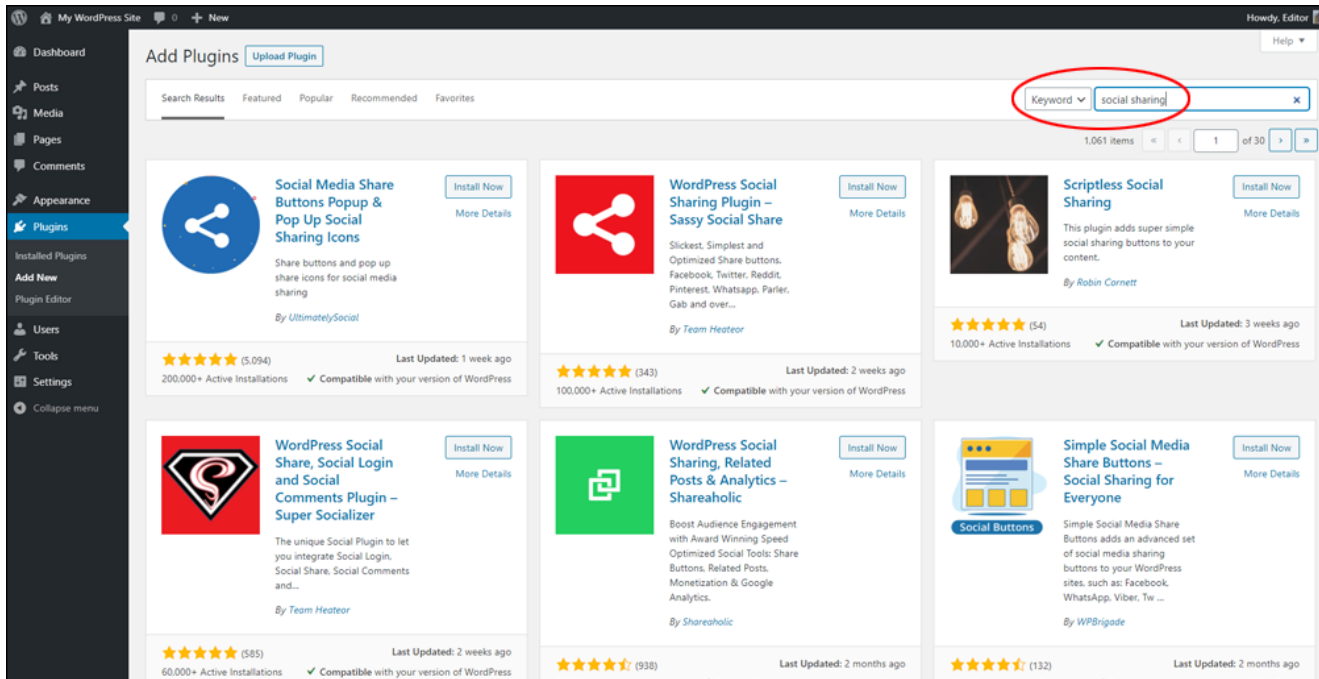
My WordPress Site 0 New
Howdy, Editor

Dashboard
Posts
Media
Pages
Comments
Appearance
Plugins
Installed Plugins
Add New
Plugin Editor
Users
Tools
Settings
Collapse menu

Add Plugins Upload Plugin
Help ▾

Search Results Featured Popular Recommended Favorites
Keyword social sharing ×

1,061 items « ‹ 1 of 30 › »

Social Media Share Buttons Popup & Pop Up Social Sharing Icons
Install Now
More Details
Share buttons and pop up share icons for social media sharing
By UltimatelySocial
(5,094)
Last Updated: 1 week ago
200,000+ Active Installations
Compatible with your version of WordPress

WordPress Social Sharing Plugin – Sassy Social Share
Install Now
More Details
Slickest, Simplest and Optimized Share buttons. Facebook, Twitter, Reddit, Pinterest, Whatsapp, Parler, Gab and over...
By Team Heateor
(343)
Last Updated: 2 weeks ago
100,000+ Active Installations
Compatible with your version of WordPress

Scriptless Social Sharing
Install Now
More Details
This plugin adds super simple social sharing buttons to your content.
By Robin Cornett
(54)
Last Updated: 3 weeks ago
10,000+ Active Installations
Compatible with your version of WordPress

WordPress Social Share, Social Login and Social Comments Plugin – Super Socializer
Install Now
More Details
The unique Social Plugin to let you integrate Social Login, Social Share, Social Comments and...
By Team Heateor
(585)
Last Updated: 2 weeks ago
60,000+ Active Installations
Compatible with your version of WordPress

WordPress Social Sharing, Related Posts & Analytics – Shareaholic
Install Now
More Details
Boost Audience Engagement with Award Winning Speed Optimized Social Tools: Share Buttons, Related Posts, Monetization & Google Analytics.
By Shareaholic
(938)
Last Updated: 2 months ago

Simple Social Media Share Buttons – Social Sharing for Everyone
Install Now
More Details
Social Buttons
Simple Social Media Share Buttons adds an advanced set of social media sharing buttons to your WordPress sites, such as: Facebook, WhatsApp, Viber, Tw ...
By WPBrigade
(132)
Last Updated: 2 months ago